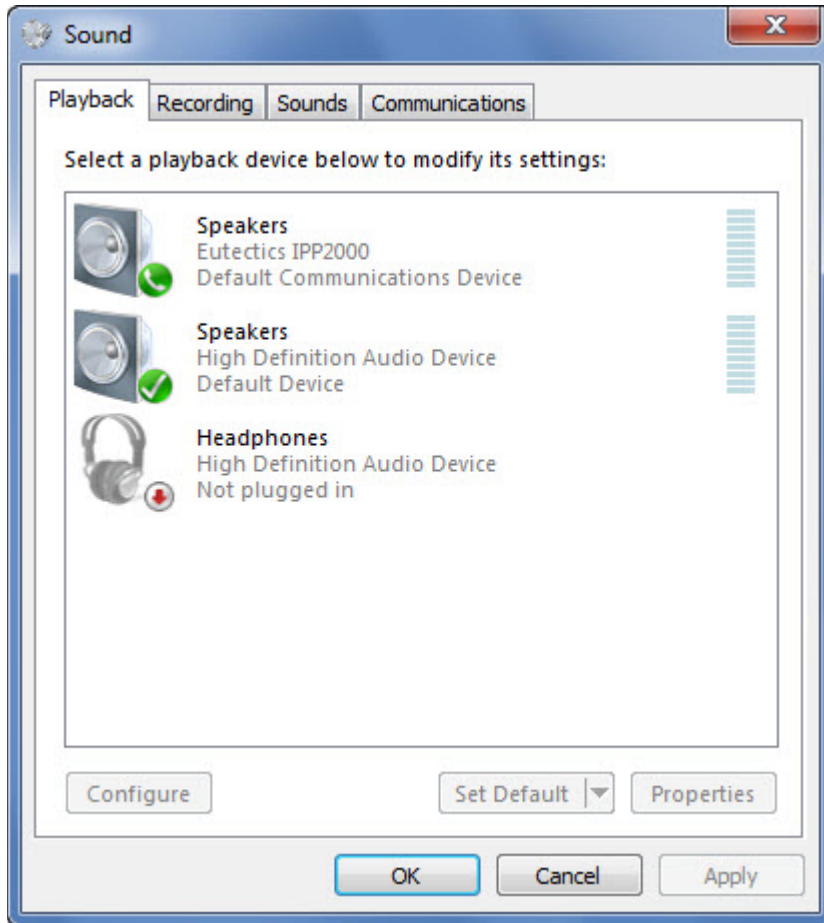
Sound

Playback | Recording | Sounds | Communications

Select a playback device below to modify its settings:

Speakers
Eutectics IPP2000
Default Communications Device

Speakers
High Definition Audio Device
Default Device

Headphones
High Definition Audio Device
Not plugged in

Configure

Set Default

Properties

OK

Cancel

Apply